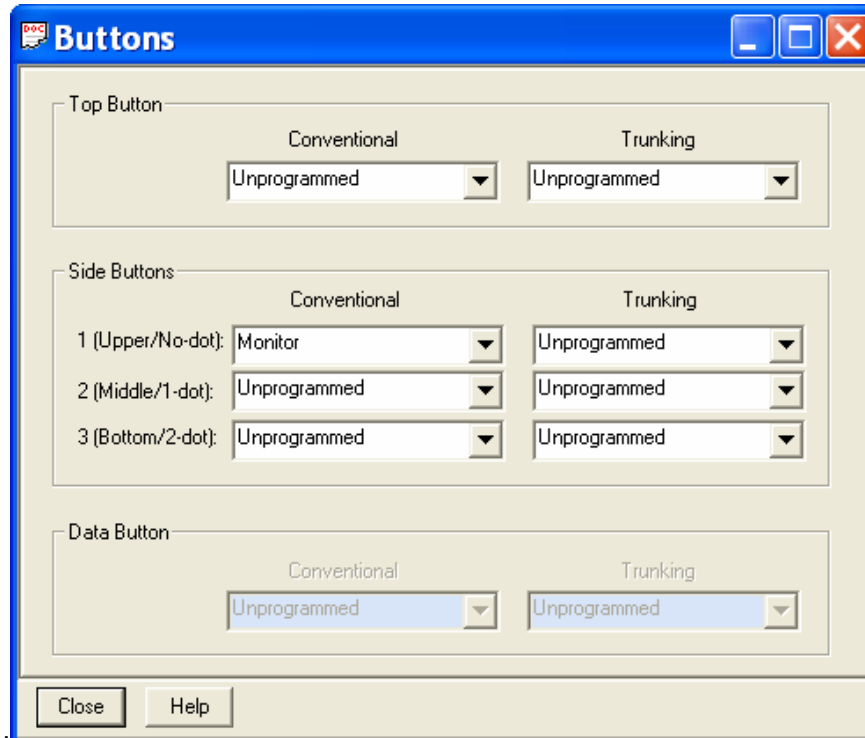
Buttons

Top Button
Conventional
Unprogrammed
Trunking
Unprogrammed

Side Buttons
Conventional
Trunking
1 (Upper/No-dot): Monitor
Unprogrammed
2 (Middle/1-dot): Unprogrammed
Unprogrammed
3 (Bottom/2-dot): Unprogrammed
Unprogrammed

Data Button
Conventional
Unprogrammed
Trunking
Unprogrammed

Close
Help